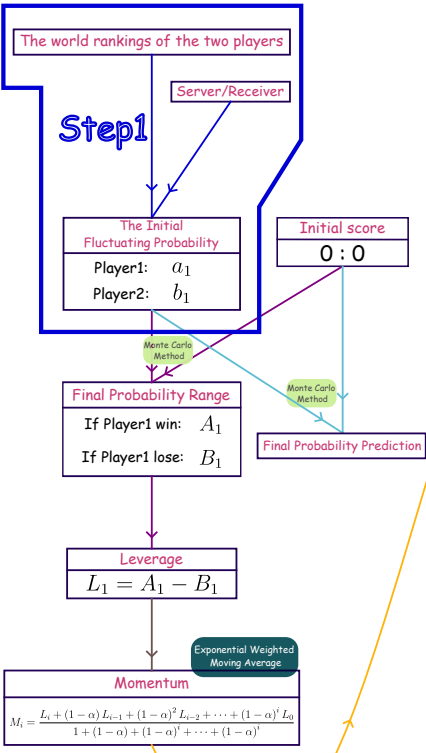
The world rankings of the two players

Server/Receiver

Step1

The Initial Fluctuating Probability

Player1: $a_1$

Player2: $b_1$

Initial score

0 : 0

Monte Carlo Method

Monte Carlo Method

Final Probability Range

If Player1 win: $A_1$

If Player1 lose: $B_1$

Final Probability Prediction

Leverage

$L_1 = A_1 - B_1$

Exponential Weighted Moving Average

Momentum

$M_i = \frac{L_i + (1-\alpha) L_{i-1} + (1-\alpha)^2 L_{i-2} + \cdots + (1-\alpha)^i L_0}{1 + (1-\alpha) + (1-\alpha)^i + \cdots + (1-\alpha)^i}$